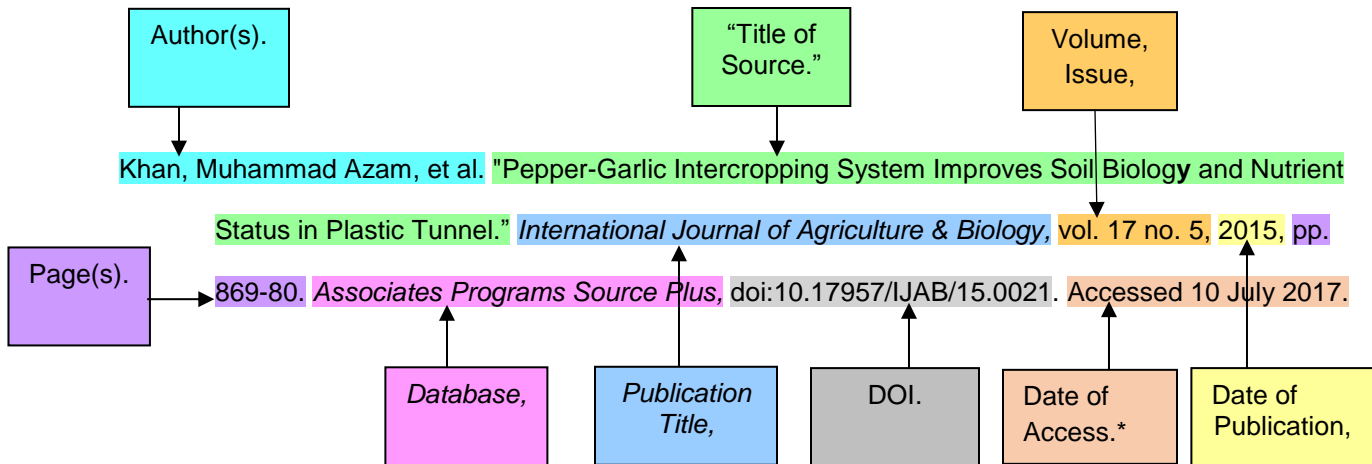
Author(s).

"Title of Source."

Volume, Issue,

Khan, Muhammad Azam, et al. "Pepper-Garlic Intercropping System Improves Soil Biology and Nutrient Status in Plastic Tunnel." *International Journal of Agriculture & Biology*, vol. 17 no. 5, 2015, pp. 869-80. *Associates Programs Source Plus*, doi:10.17957/IJAB/15.0021. Accessed 10 July 2017.

Page(s).

*Database,*

*Publication Title,*

DOI.

Date of Access.*

Date of Publication,